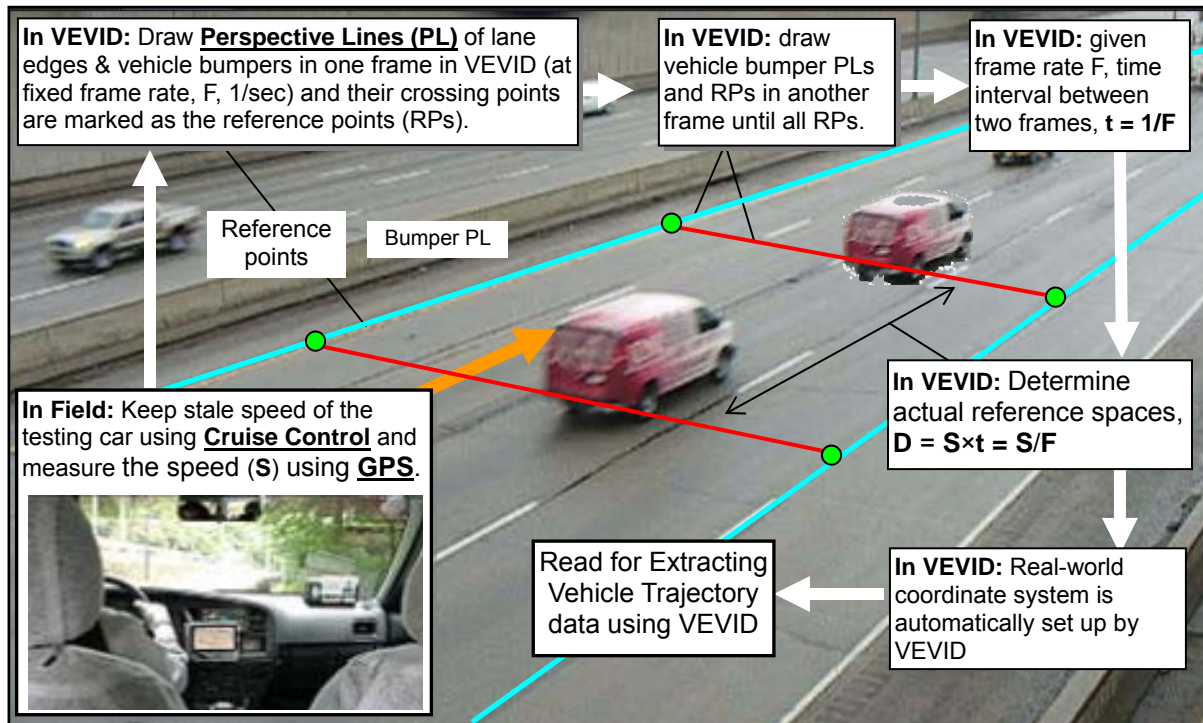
**In VEVID:** Draw **Perspective Lines (PL)** of lane edges & vehicle bumpers in one frame in VEVID (at fixed frame rate, F, 1/sec) and their crossing points are marked as the reference points (RPs).

**In VEVID:** draw vehicle bumper PLs and RPs in another frame until all RPs.

**In VEVID:** given frame rate F, time interval between two frames, **t = 1/F**

Reference points

Bumper PL

**In VEVID:** Determine actual reference spaces, **D = S×t = S/F**

**In Field:** Keep stale speed of the testing car using **Cruise Control** and measure the speed (**S**) using **GPS**.

Read for Extracting Vehicle Trajectory data using VEVID

**In VEVID:** Real-world coordinate system is automatically set up by VEVID